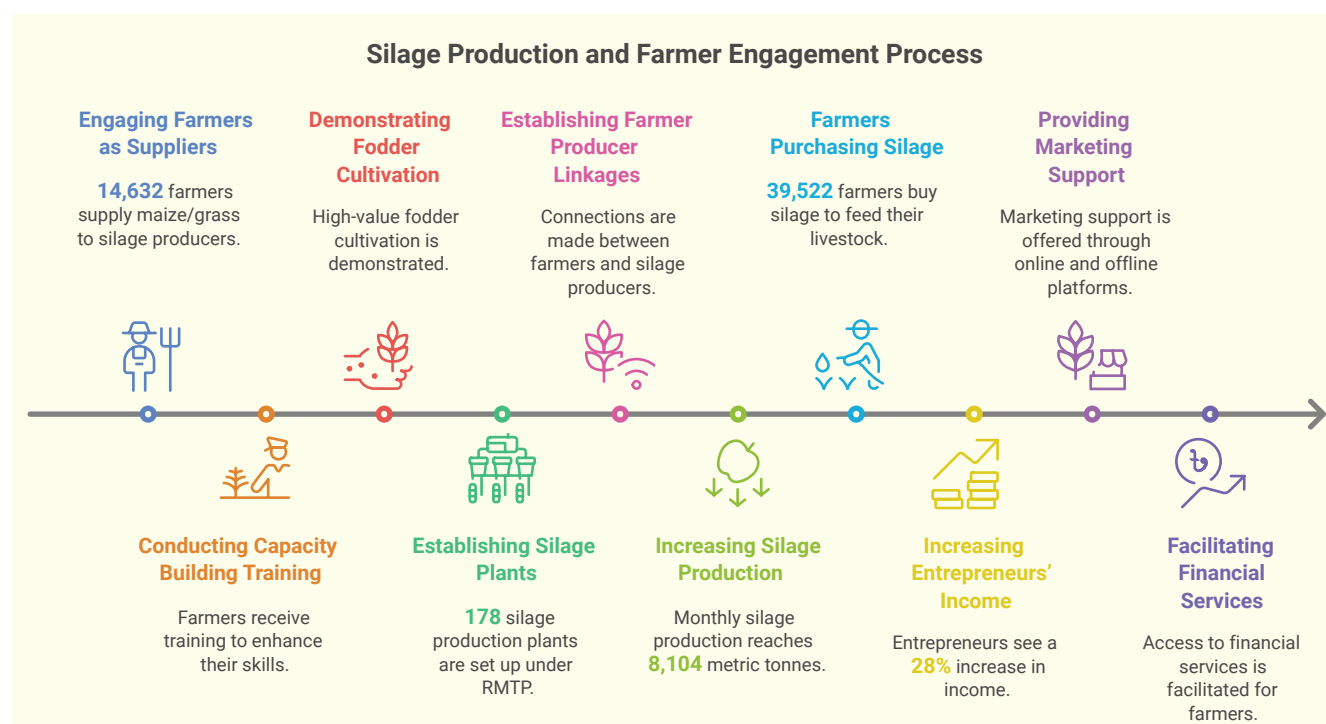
Silage Production and Farmer Engagement Process

Engaging Farmers as Suppliers

14,632 farmers supply maize/grass to silage producers.

Demonstrating Fodder Cultivation

High-value fodder cultivation is demonstrated.

Establishing Farmer Producer Linkages

Connections are made between farmers and silage producers.

Farmers Purchasing Silage

39,522 farmers buy silage to feed their livestock.

Providing Marketing Support

Marketing support is offered through online and offline platforms.

Conducting Capacity Building Training

Farmers receive training to enhance their skills.

Establishing Silage Plants

178 silage production plants are set up under RMTP.

Increasing Silage Production

Monthly silage production reaches 8,104 metric tonnes.

Increasing Entrepreneurs' Income

Entrepreneurs see a 28% increase in income.

Facilitating Financial Services

Access to financial services is facilitated for farmers.